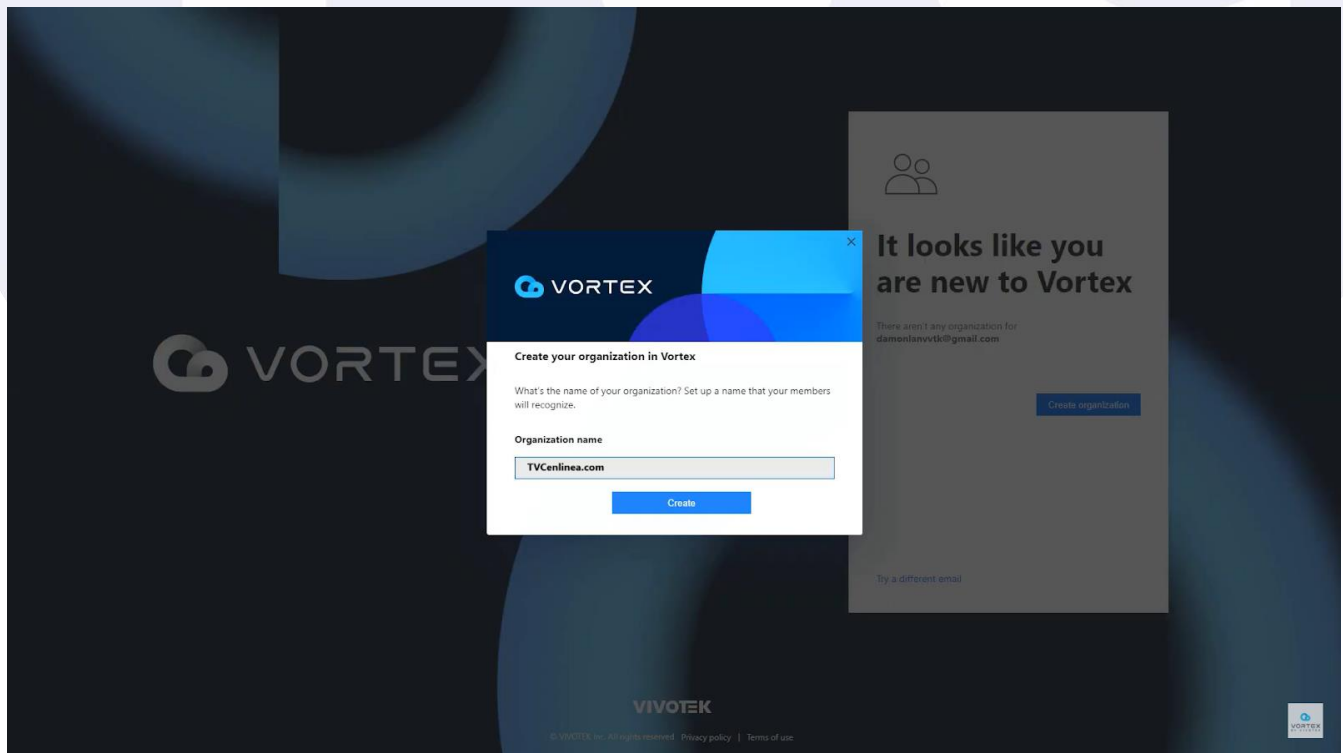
VORTEX

It looks like you are new to Vortex

There aren't any organization for damenlanvvtk@gmail.com

Create organization

Try a different email

VORTEX

×

Create your organization in Vortex

What's the name of your organization? Set up a name that your members will recognize.

Organization name

TVCenlinea.com

Create

VIVOTEK

© VIVOTEK Inc. All rights reserved. Privacy policy | Terms of use

VORTEX